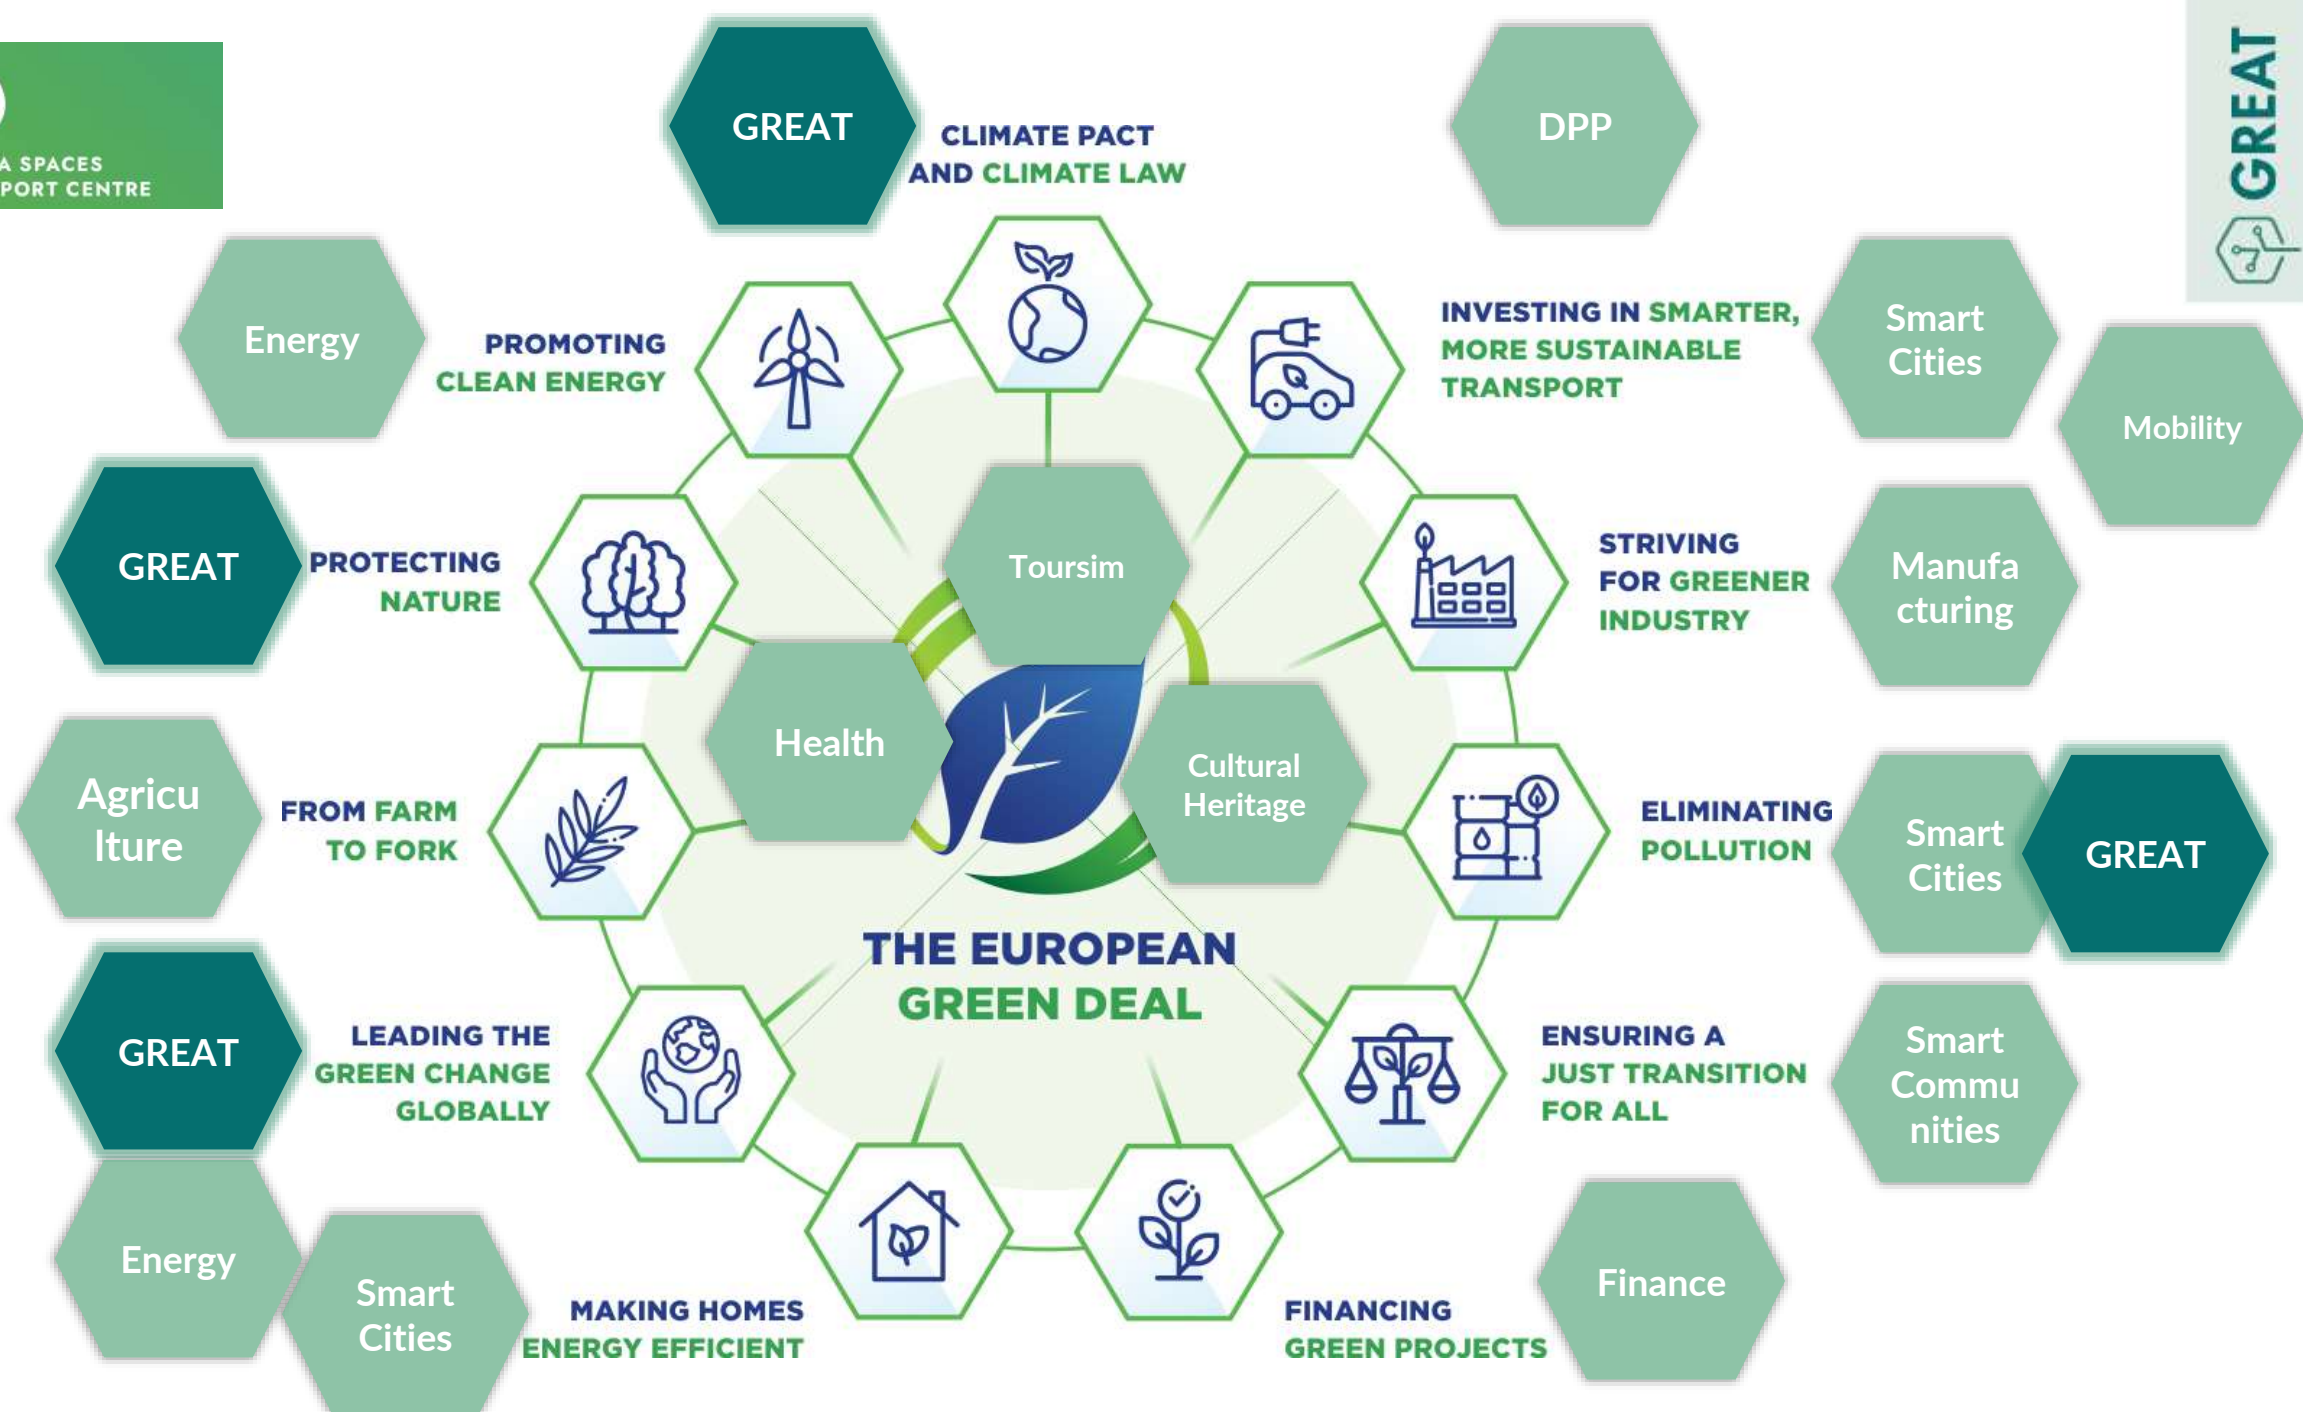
A SPACES
PORT CENTRE

GREAT

CLIMATE PACT AND CLIMATE LAW

DPP

GREAT

Energy

PROMOTING CLEAN ENERGY

INVESTING IN SMARTER, MORE SUSTAINABLE TRANSPORT

Smart Cities

Mobility

GREAT

PROTECTING NATURE

Toursim

STRIVING FOR GREENER INDUSTRY

Manufa cturing

Health

Agricu lture

FROM FARM TO FORK

Cultural Heritage

ELIMINATING POLLUTION

Smart Cities

GREAT

THE EUROPEAN GREEN DEAL

GREAT

LEADING THE GREEN CHANGE GLOBALLY

ENSURING A JUST TRANSITION FOR ALL

Smart Commu nities

Energy

Smart Cities

MAKING HOMES ENERGY EFFICIENT

FINANCING GREEN PROJECTS

Finance